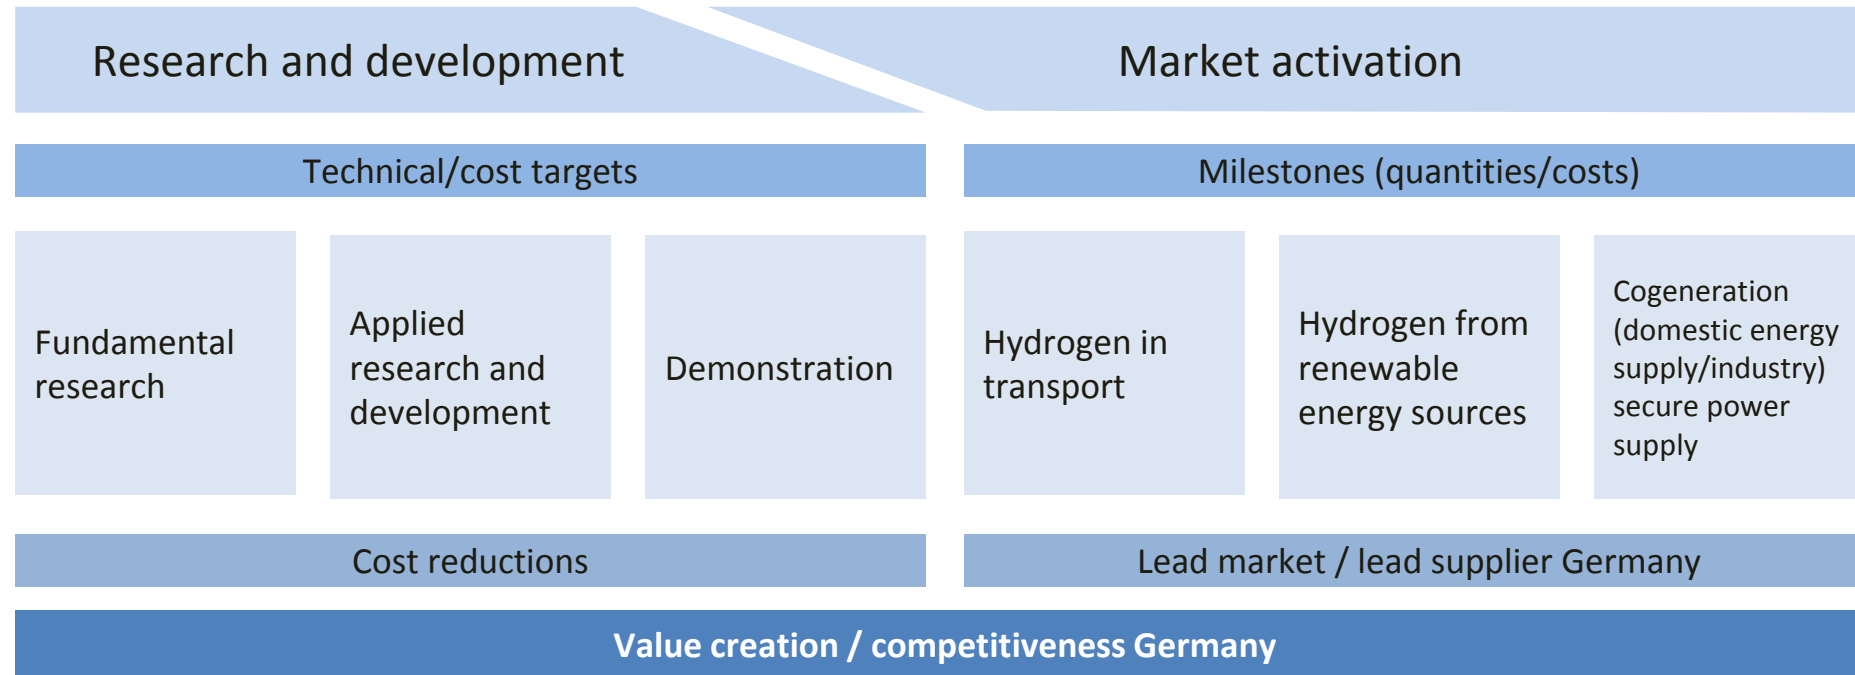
Research and development

Market activation

Technical/cost targets

Milestones (quantities/costs)

Fundamental research

Applied research and development

Demonstration

Hydrogen in transport

Hydrogen from renewable energy sources

Cogeneration (domestic energy supply/industry) secure power supply

Cost reductions

Lead market / lead supplier Germany

Value creation / competitiveness Germany